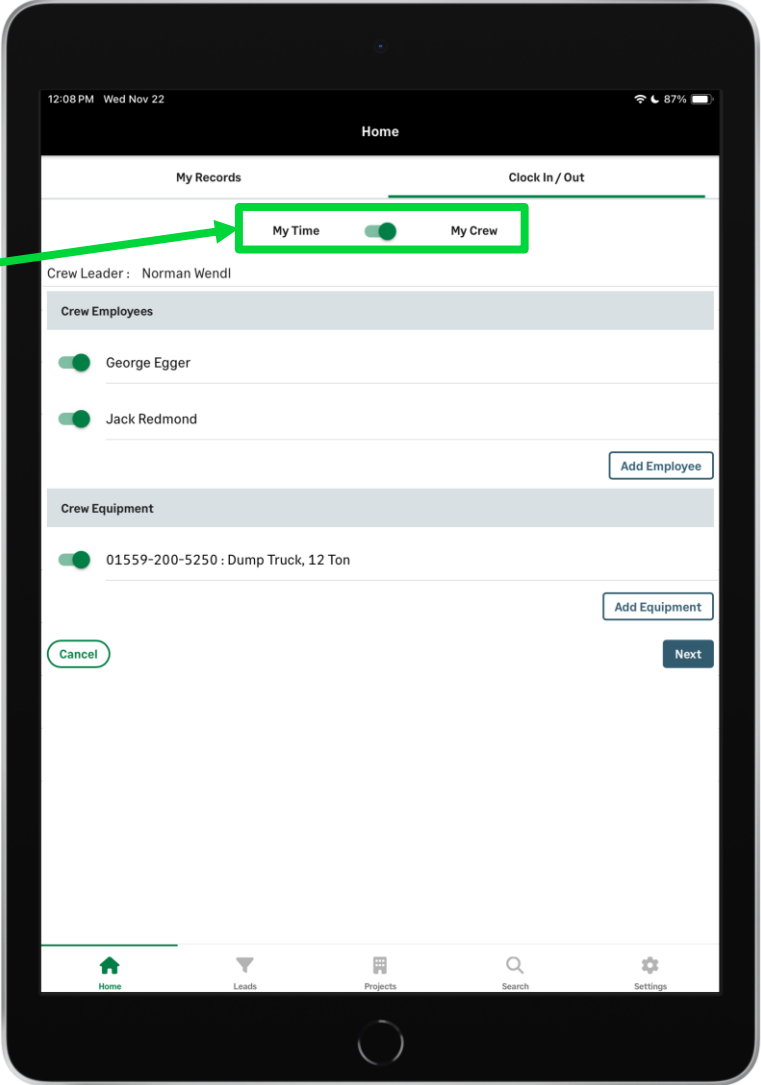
12:08 PM Wed Nov 22

87%

Home

My Records

Clock In / Out

My Time

My Crew

Crew Leader : Norman Wendl

Crew Employees

George Egger

Jack Redmond

Add Employee

Crew Equipment

01559-200-5250 : Dump Truck, 12 Ton

Add Equipment

Cancel

Next

Home

Leads

Projects

Search

Settings